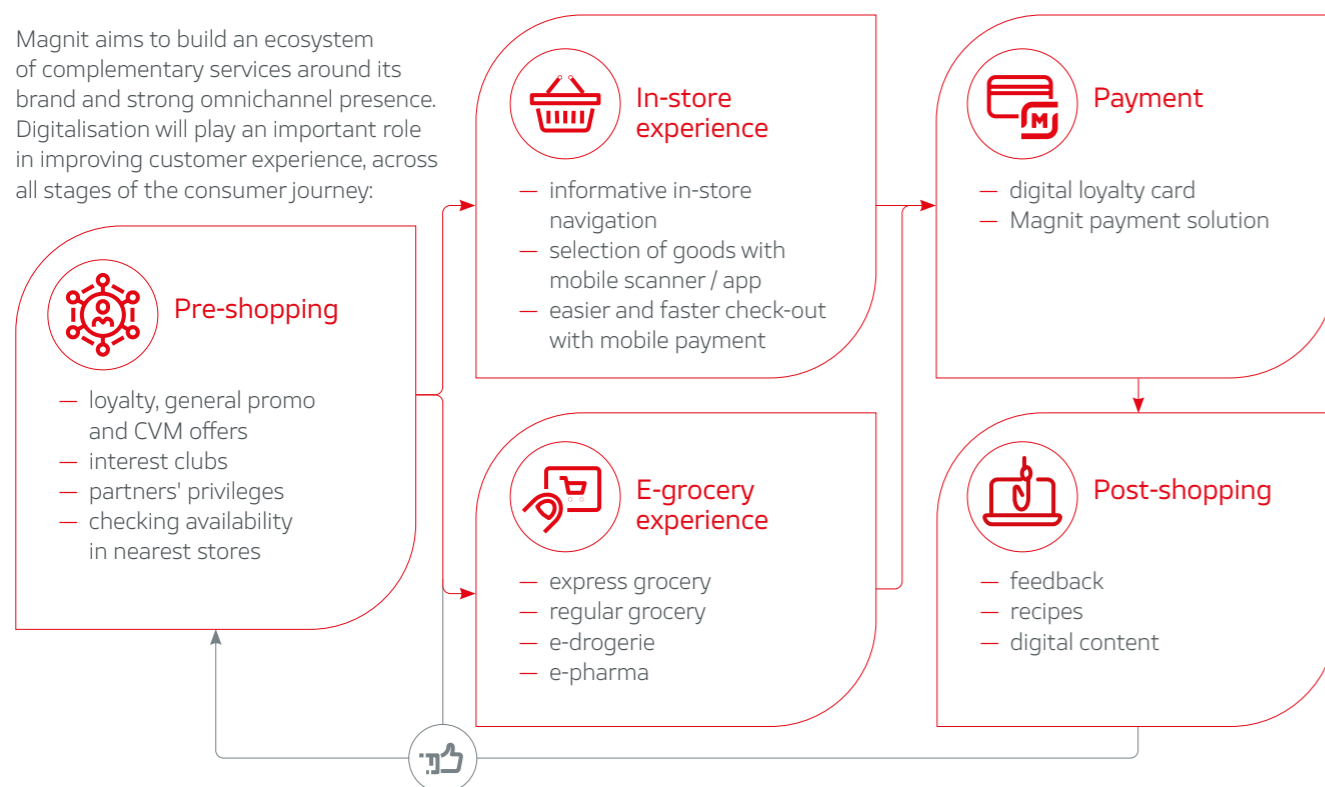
Magnit aims to build an ecosystem of complementary services around its brand and strong omnichannel presence. Digitalisation will play an important role in improving customer experience, across all stages of the consumer journey:

Pre-shopping

— loyalty, general promo and CVM offers
— interest clubs
— partners' privileges
— checking availability in nearest stores

In-store experience

— informative in-store navigation
— selection of goods with mobile scanner / app
— easier and faster check-out with mobile payment

E-grocery experience

— express grocery
— regular grocery
— e-drogerie
— e-pharma

Payment

— digital loyalty card
— Magnit payment solution

Post-shopping

— feedback
— recipes
— digital content